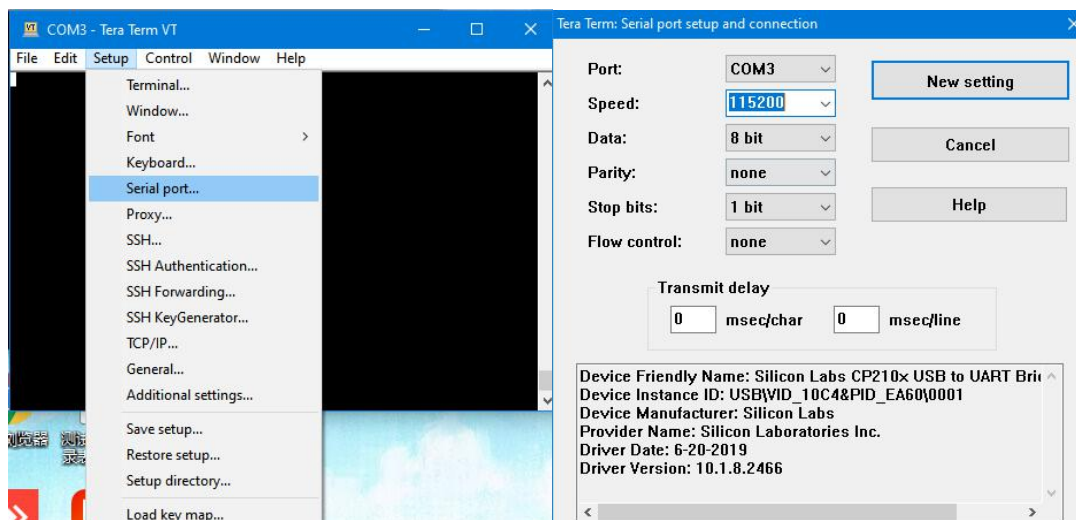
COM3 - Tera Term VT

File Edit Setup Control Window Help

Terminal...
Window...
Font
Keyboard...
Serial port...
Proxy...
SSH...
SSH Authentication...
SSH Forwarding...
SSH KeyGenerator...
TCP/IP...
General...
Additional settings...
Save setup...
Restore setup...
Setup directory...
Load key map...

Tera Term: Serial port setup and connection

Port: COM3
Speed: 115200
Data: 8 bit
Parity: none
Stop bits: 1 bit
Flow control: none

New setting
Cancel
Help

Transmit delay
0 msec/char 0 msec/line

Device Friendly Name: Silicon Labs CP210x USB to UART Bri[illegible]
Device Instance ID: USB\VID_10C4&PID_EA60\0001
Device Manufacturer: Silicon Labs
Provider Name: Silicon Laboratories Inc.
Driver Date: 6-20-2019
Driver Version: 10.1.8.2466